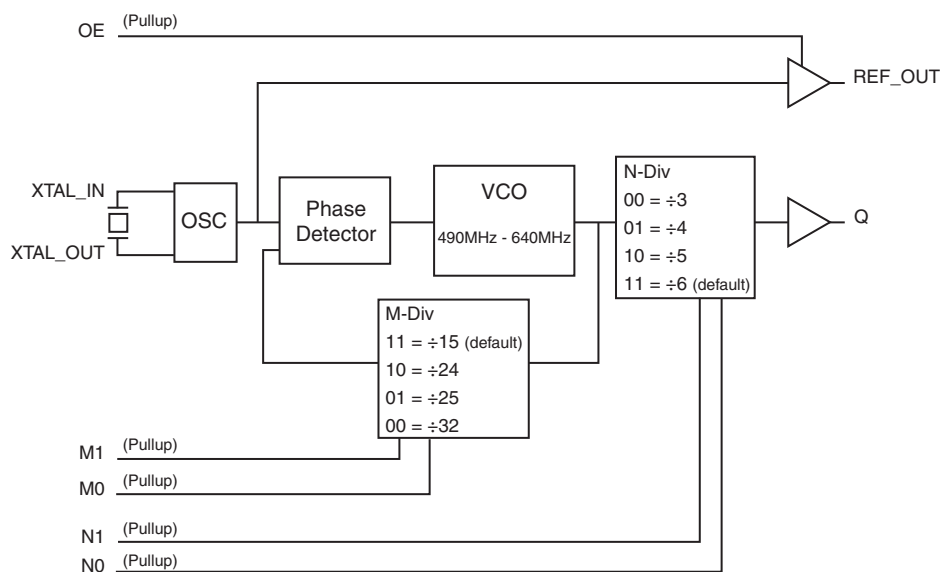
OE (Pullup)

REF_OUT

XTAL_IN

XTAL_OUT

OSC

Phase Detector

VCO

490MHz - 640MHz

N-Div
00 = ÷3
01 = ÷4
10 = ÷5
11 = ÷6 (default)

Q

M-Div
11 = ÷15 (default)
10 = ÷24
01 = ÷25
00 = ÷32

M1 (Pullup)

M0 (Pullup)

N1 (Pullup)

N0 (Pullup)